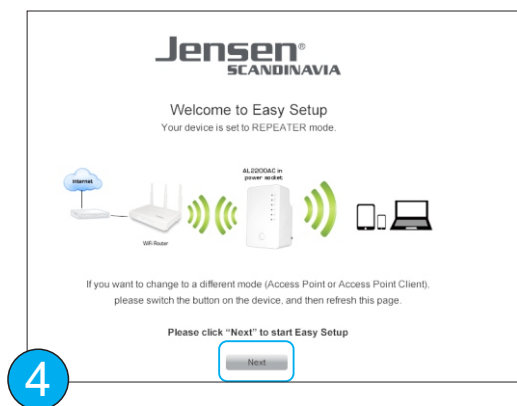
Jensen®
SCANDINAVIA

Welcome to Easy Setup
Your device is set to REPEATER mode.

Internet

WiFi Router

AL2200AC in power socket

If you want to change to a different mode (Access Point or Access Point Client), please switch the button on the device, and then refresh this page.

Please click "Next" to start Easy Setup

Next

4